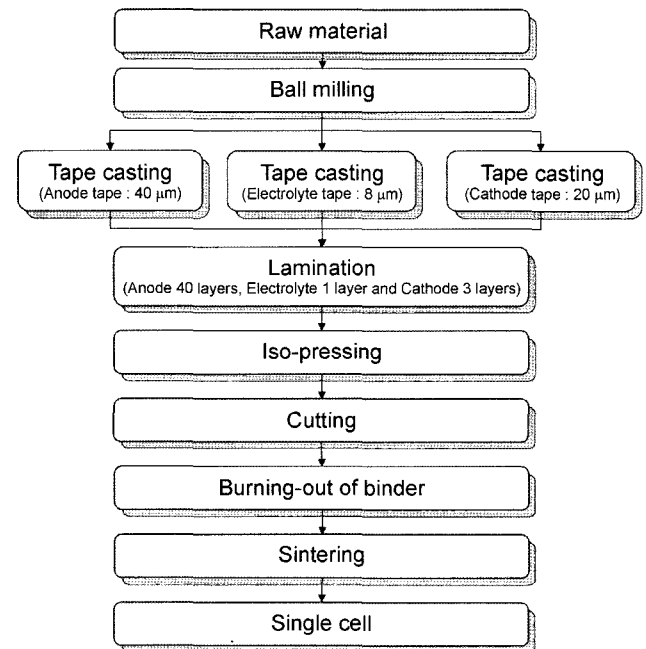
Raw material

Ball milling

Tape casting
(Anode tape : 40 $\mu$m)

Tape casting
(Electrolyte tape : 8 $\mu$m)

Tape casting
(Cathode tape : 20 $\mu$m)

Lamination
(Anode 40 layers, Electrolyte 1 layer and Cathode 3 layers)

Iso-pressing

Cutting

Burning-out of binder

Sintering

Single cell